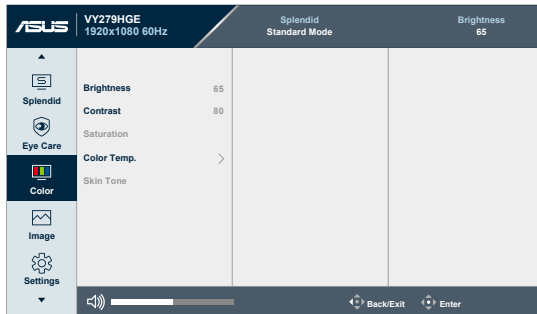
/ISUS VY279HGE 1920x1080 60Hz

Splendid
Standard Mode

Brightness
65

Splendid
Eye Care
Color
Image
Settings

| | |
|---|---|
| Brightness | 65 |
| Contrast | 80 |
| Saturation | |
| Color Temp. | > |
| Skin Tone | |

Back/Exit Enter